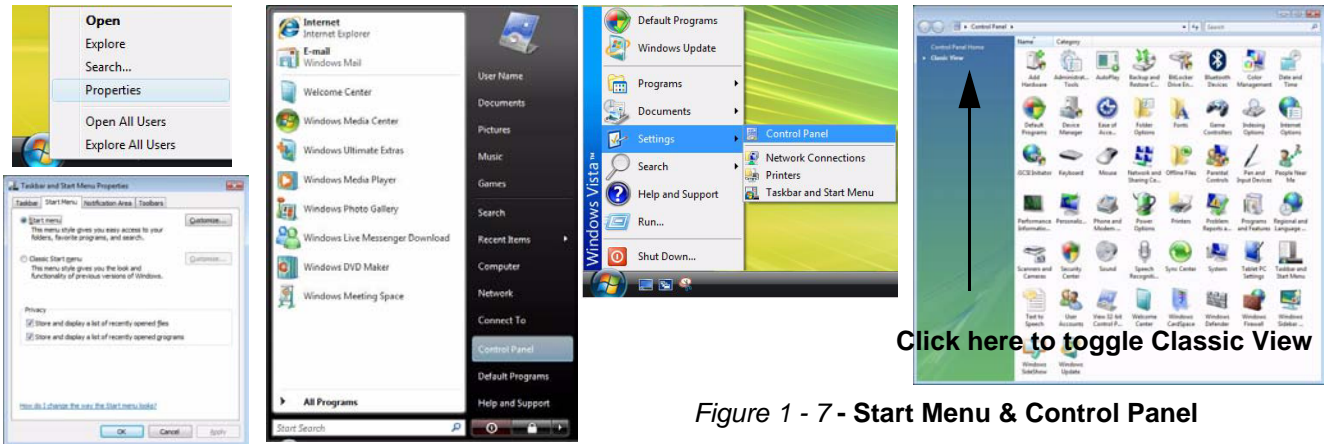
Open
Explore
Search...
Properties
Open All Users
Explore All Users

Taskbar and Start Menu Properties
Taskbar | Start Menu | Notification Area | Toolbars
Start menu
This menu style gives you easy access to your folders, favorite programs, and search.
Customize...
Classic Start menu
This menu style gives you the look and functionality of previous versions of Windows.
Customize...
Privacy
Store and display a list of recently opened files
Store and display a list of recently opened programs
How do I change the way the Start menu looks?
OK | Cancel | Apply

Internet
Internet Explorer
E-mail
Windows Mail
Welcome Center
Windows Media Center
Windows Ultimate Extras
Windows Media Player
Windows Photo Gallery
Windows Live Messenger Download
Windows DVD Maker
Windows Meeting Space
All Programs
Start Search
User Name
Documents
Pictures
Music
Games
Search
Recent Items
Computer
Network
Connect To
Control Panel
Default Programs
Help and Support

Default Programs
Windows Update
Programs
Documents
Settings
Control Panel
Network Connections
Printers
Taskbar and Start Menu
Search
Help and Support
Run...
Shut Down...
Windows Vista™

Control Panel
Search
Name | Category
Control Panel Home
Classic View
Add Hardware | Administrat... Tools | AutoPlay | Backup and Restore C... | BitLocker Drive En... | Bluetooth Devices | Color Management | Date and Time
Default Programs | Device Manager | Ease of Acce... | Folder Options | Fonts | Game Controllers | Indexing Options | Internet Options
iSCSI Initiator | Keyboard | Mouse | Network and Sharing Ce... | Offline Files | Parental Controls | Pen and Input Devices | People Near Me
Performance Informatio... | Personaliz... | Phone and Modem ... | Power Options | Printers | Problem Reports a... | Programs and Features | Regional and Language ...
Scanners and Cameras | Security Center | Sound | Speech Recogniti... | Sync Center | System | Tablet PC Settings | Taskbar and Start Menu
Text to Speech | User Accounts | View 32-bit Control P... | Welcome Center | Windows CardSpace | Windows Defender | Windows Firewall | Windows Sidebar ...
Windows SideShow | Windows Update

Click here to toggle Classic View

Figure 1 - 7 - Start Menu & Control Panel